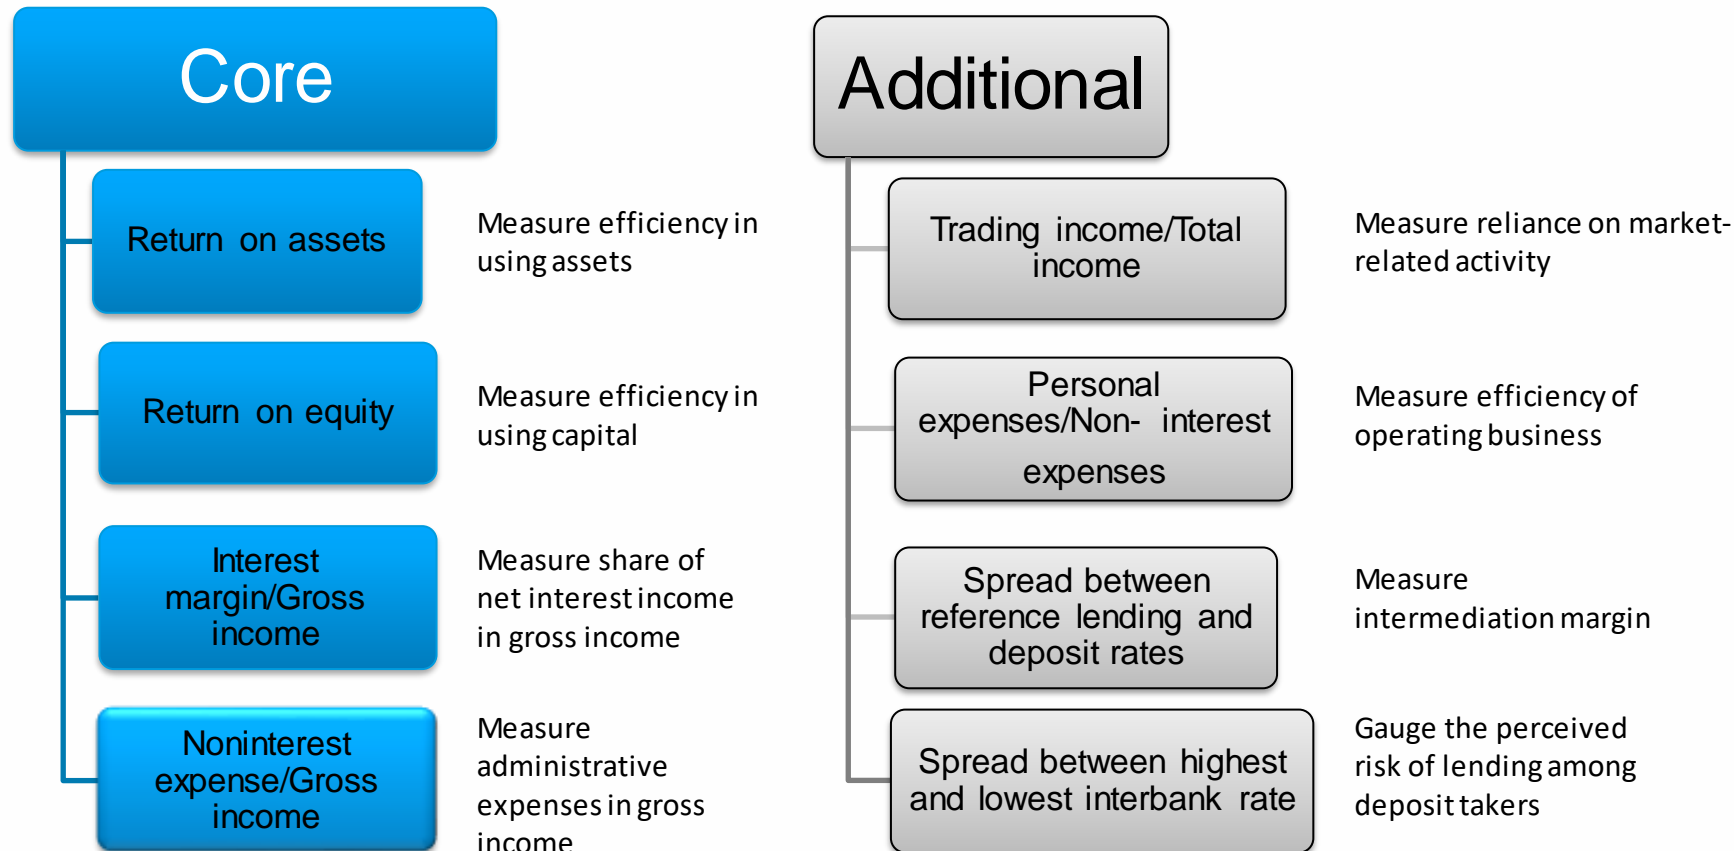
Core

Return on assets

Measure efficiency in using assets

Return on equity

Measure efficiency in using capital

Interest margin/Gross income

Measure share of net interest income in gross income

Noninterest expense/Gross income

Measure administrative expenses in gross income

Additional

Trading income/Total income

Measure reliance on market-related activity

Personal expenses/Non- interest expenses

Measure efficiency of operating business

Spread between reference lending and deposit rates

Measure intermediation margin

Spread between highest and lowest interbank rate

Gauge the perceived risk of lending among deposit takers